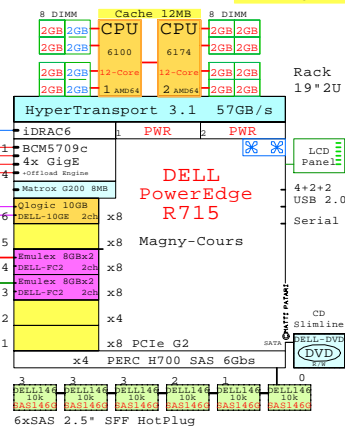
8 DIMM
Cache 12MB
8 DIMM
2GB 2GB
CPU
CPU
2GB 2GB
2GB 2GB
6100
6174
2GB 2GB
2GB 2GB
12-Core
12-Core
2GB 2GB
2GB 2GB
1 AMD64
2 AMD64
2GB 2GB
Rack 19"2U
HyperTransport 3.1 57GB/s
iDRAC6
1 PWR
2 PWR
1 BCM5709c
2 4x GigE
*Offload Engine
LCD Panel
Matrox G200 8MB
DELL PowerEdge R715
4+2+2 USB 2.0
Qlogic 10GB DELL-10GE 2ch
x8
Serial
5
x8
Magny-Cours
6
Emulex 8GBx2 DELL-FC2 2ch
x8
4
Emulex 8GBx2 DELL-FC2 2ch
x8
3
2
x4
1
x8 PCIe G2
SATA
CD Slimline
DELL-DVD DVD
x4 PERC H700 SAS 6Gbs
3 DELL146 10k SAS146G
3 DELL146 10k SAS146G
3 DELL146 10k SAS146G
2 DELL146 10k SAS146G
1 DELL146 10k SAS146G
0 DELL146 10k SAS146G
6xSAS 2.5" SFF HotPlug